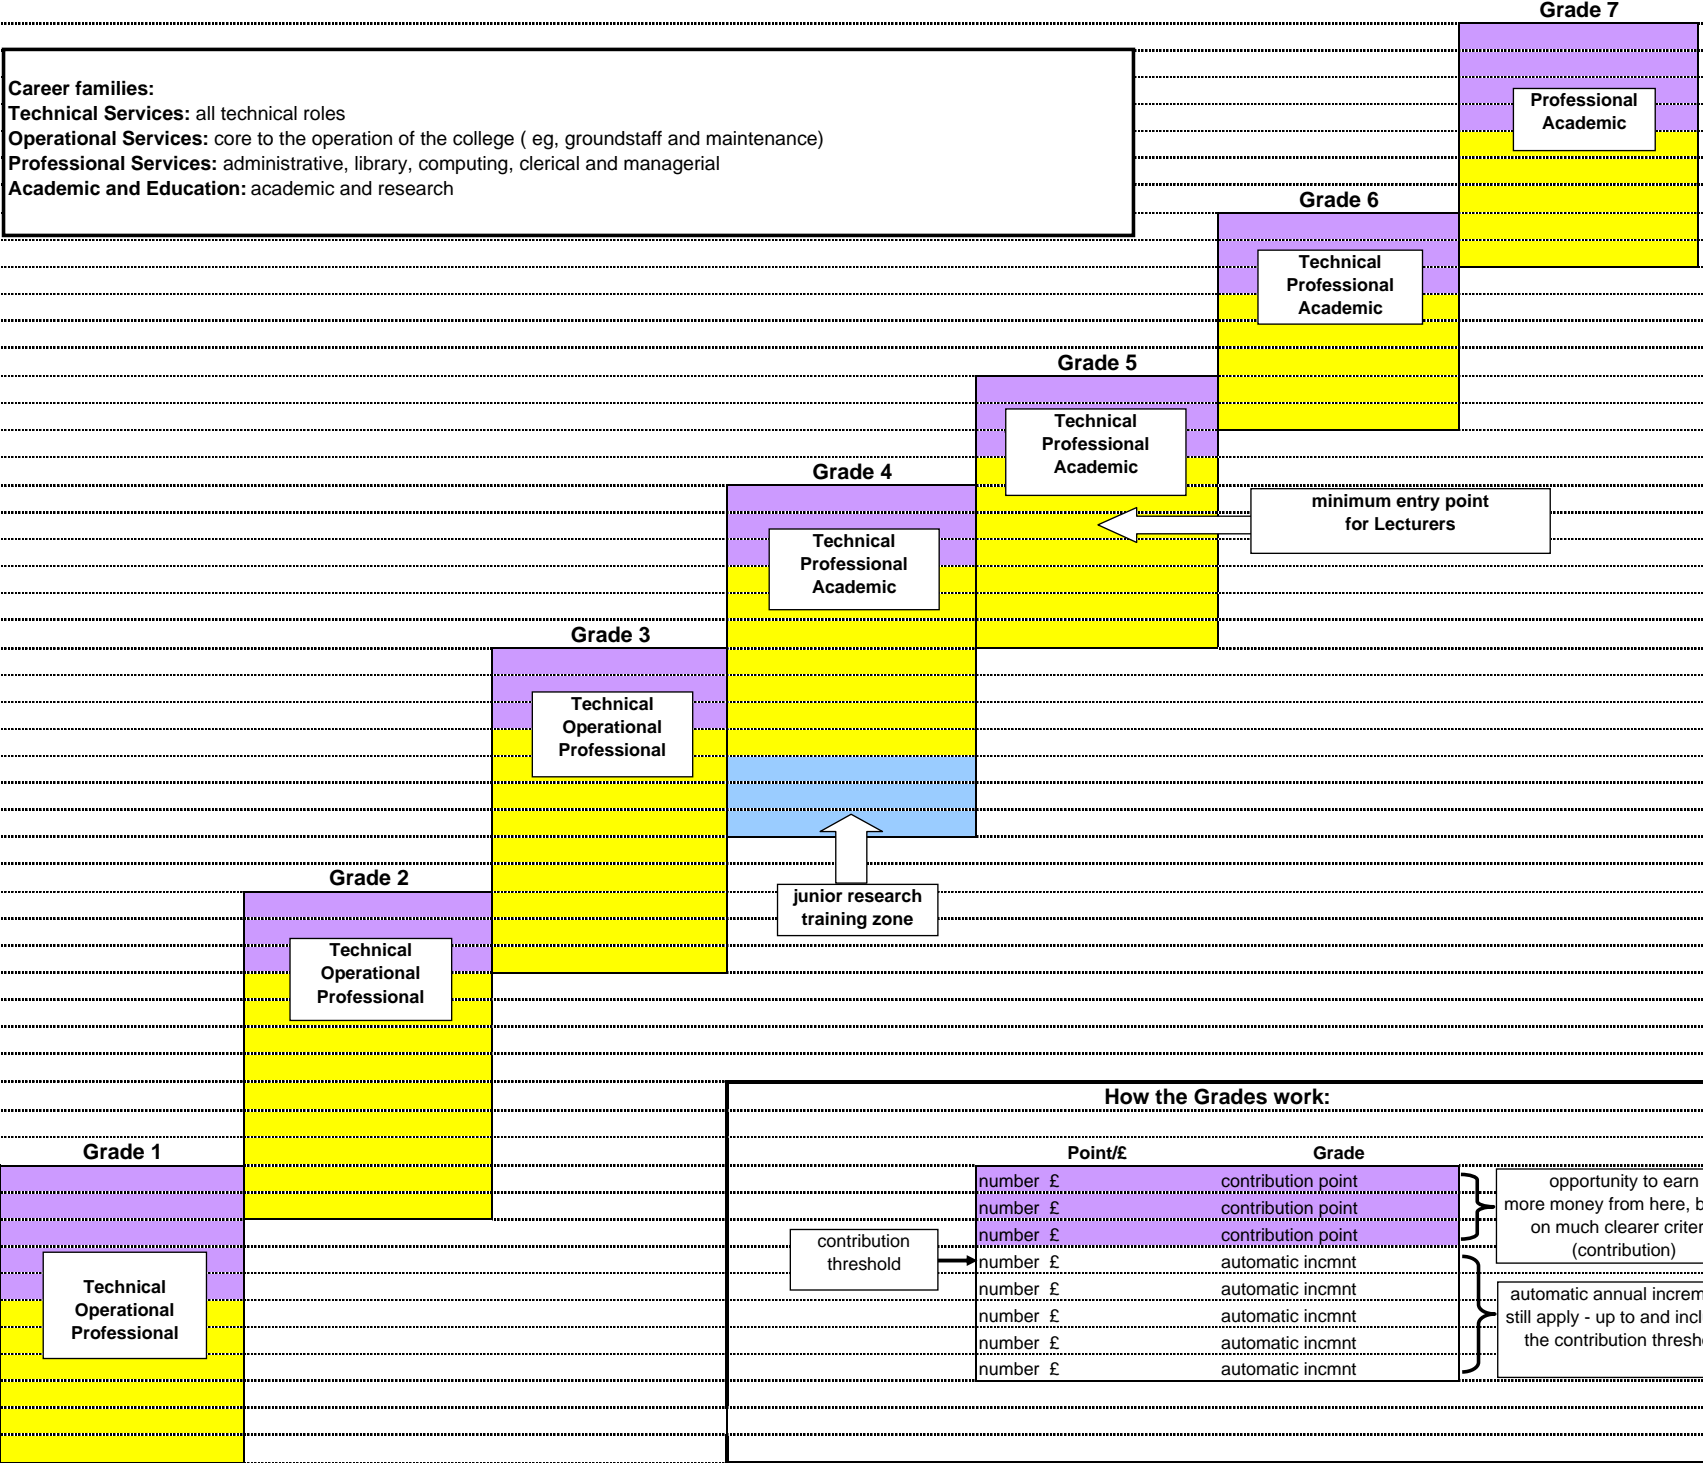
Grade 7

Career families:
Technical Services: all technical roles
Operational Services: core to the operation of the college ( eg, groundstaff and maintenance)
Professional Services: administrative, library, computing, clerical and managerial
Academic and Education: academic and research

Professional
Academic

Grade 6
Technical
Professional
Academic

Grade 5
Technical
Professional
Academic

minimum entry point
for Lecturers

Grade 4
Technical
Professional
Academic

Grade 3
Technical
Operational
Professional

junior research
training zone

Grade 2
Technical
Operational
Professional

Grade 1
Technical
Operational
Professional

How the Grades work:

| Point/£ | Grade |
|---|---|
| number £ | contribution point |
| number £ | contribution point |
| number £ | contribution point |
| number £ | automatic incmnt |
| number £ | automatic incmnt |
| number £ | automatic incmnt |
| number £ | automatic incmnt |
| number £ | automatic incmnt |

contribution
threshold

opportunity to earn more money from here, b on much clearer criter (contribution)

automatic annual increm still apply - up to and incl the contribution thresh